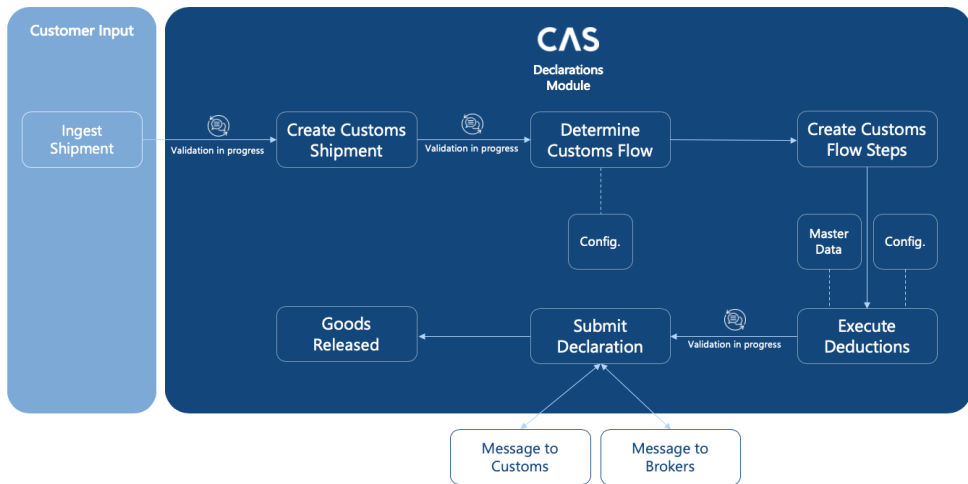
Customer Input

CAS

Declarations Module

Ingest Shipment

Validation in progress

Create Customs Shipment

Validation in progress

Determine Customs Flow

Create Customs Flow Steps

Config.

Master Data

Config.

Goods Released

Submit Declaration

Validation in progress

Execute Deductions

Message to Customs

Message to Brokers